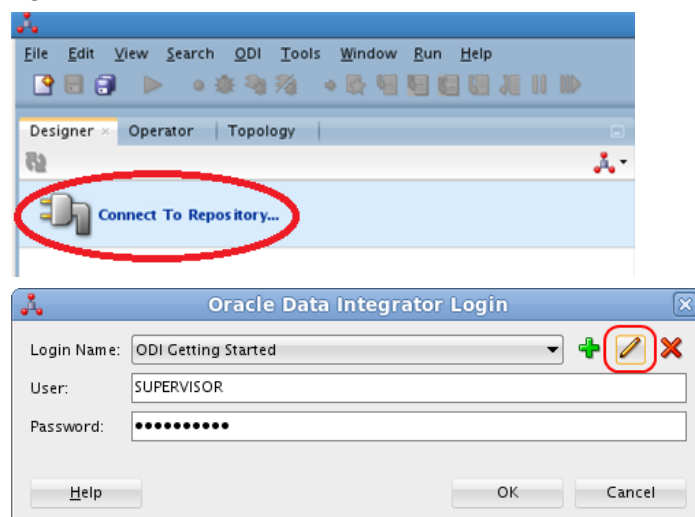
File Edit View Search ODI Tools Window Run Help

Designer × Operator Topology

Connect To Repository...

Oracle Data Integrator Login

Login Name: ODI Getting Started

User: SUPERVISOR

Password: ●●●●●●●●●●●

Help OK Cancel